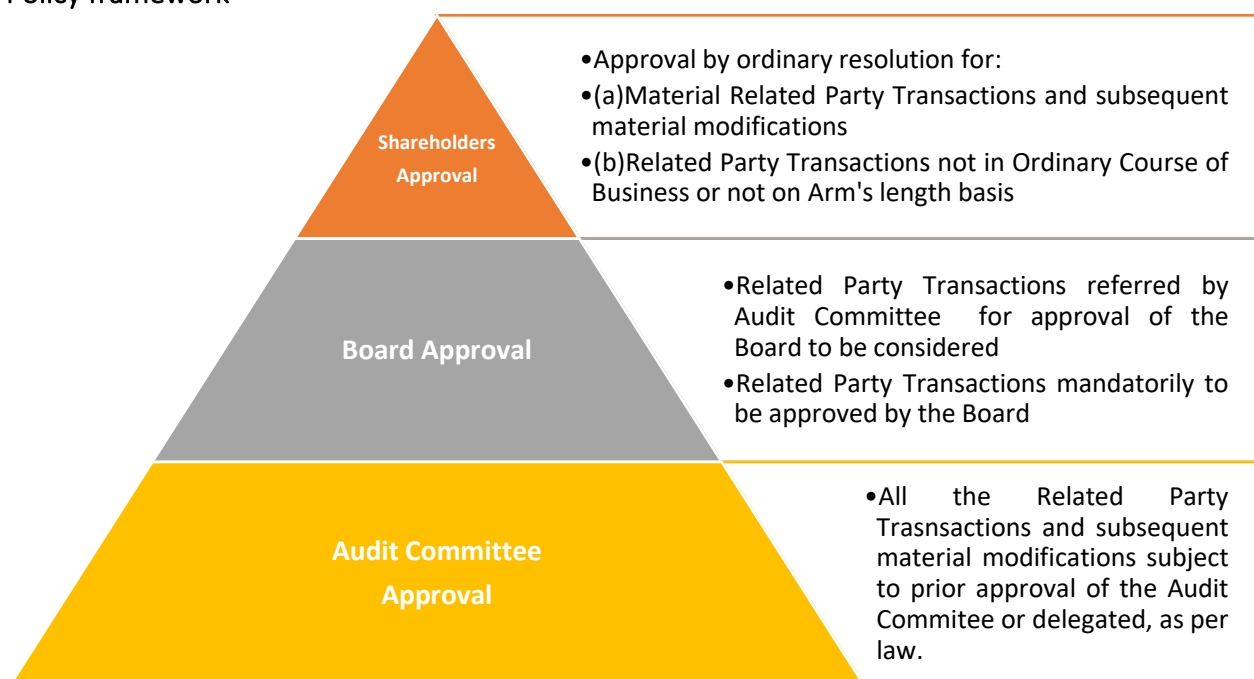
Policy framework

Shareholders Approval

•Approval by ordinary resolution for:
•(a)Material Related Party Transactions and subsequent material modifications
•(b)Related Party Transactions not in Ordinary Course of Business or not on Arm's length basis

Board Approval

•Related Party Transactions referred by Audit Committee for approval of the Board to be considered
•Related Party Transactions mandatorily to be approved by the Board

Audit Committee Approval

•All the Related Party Trasnsactions and subsequent material modifications subject to prior approval of the Audit Commitee or delegated, as per law.